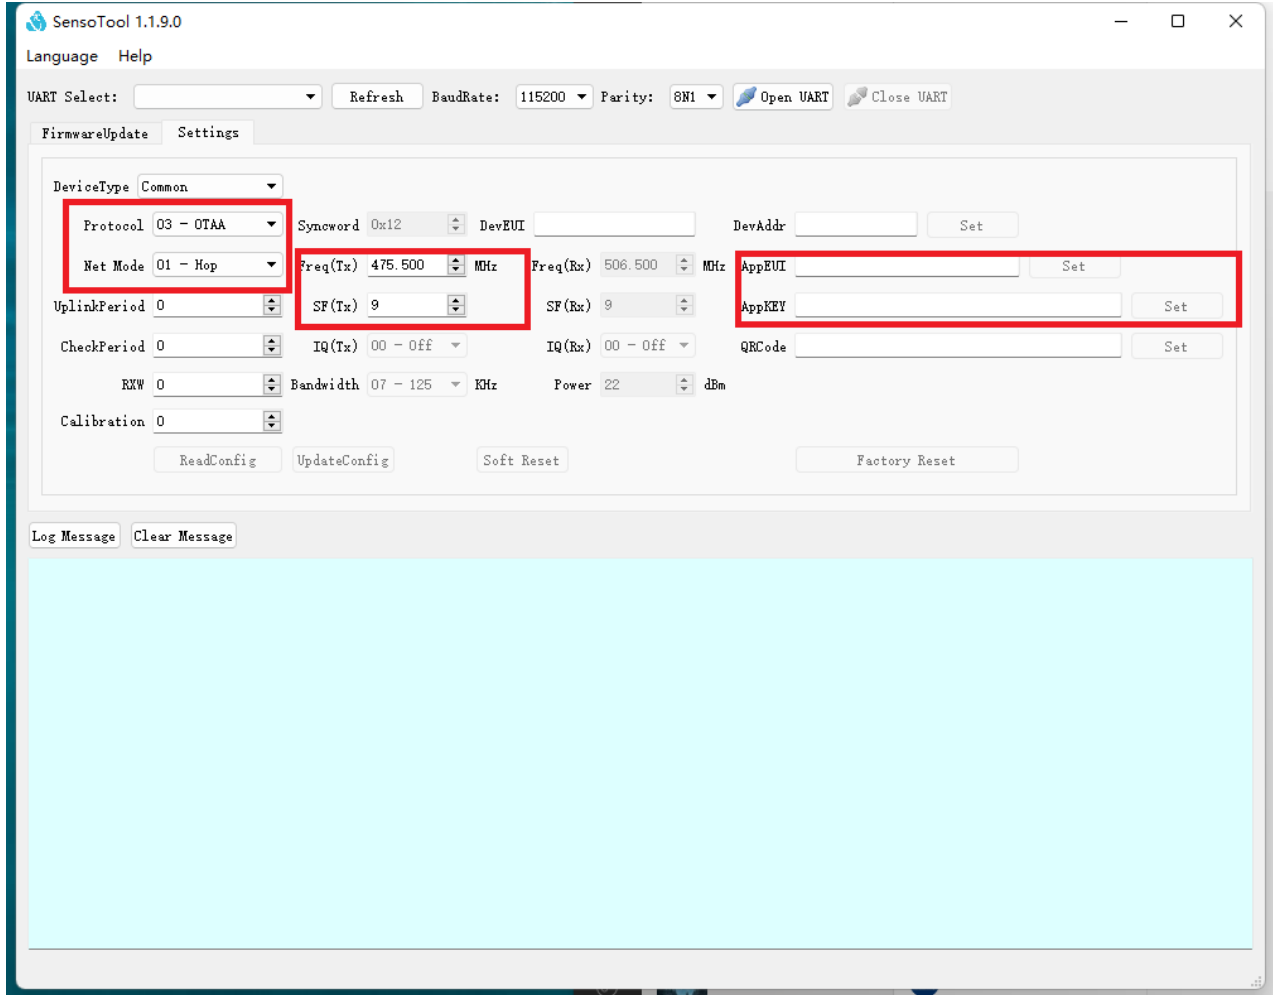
SensoTool 1.1.9.0

Language Help

UART Select: Refresh BaudRate: 115200 Parity: 8N1 Open UART Close UART

FirmwareUpdate Settings

DeviceType Common

Protocol 03 - OTAA
Net Mode 01 - Hop
UplinkPeriod 0
CheckPeriod 0
RXW 0
Calibration 0

Syncword 0x12
Freq(Tx) 475.500 MHz
SF(Tx) 9
IQ(Tx) 00 - Off
Bandwidth 07 - 125 KHz

DevEUI
Freq(Rx) 506.500 MHz
SF(Rx) 9
IQ(Rx) 00 - Off
Power 22 dBm

DevAddr Set
AppEUI Set
AppKEY Set
QRCode Set

ReadConfig UpdateConfig Soft Reset Factory Reset

Log Message Clear Message